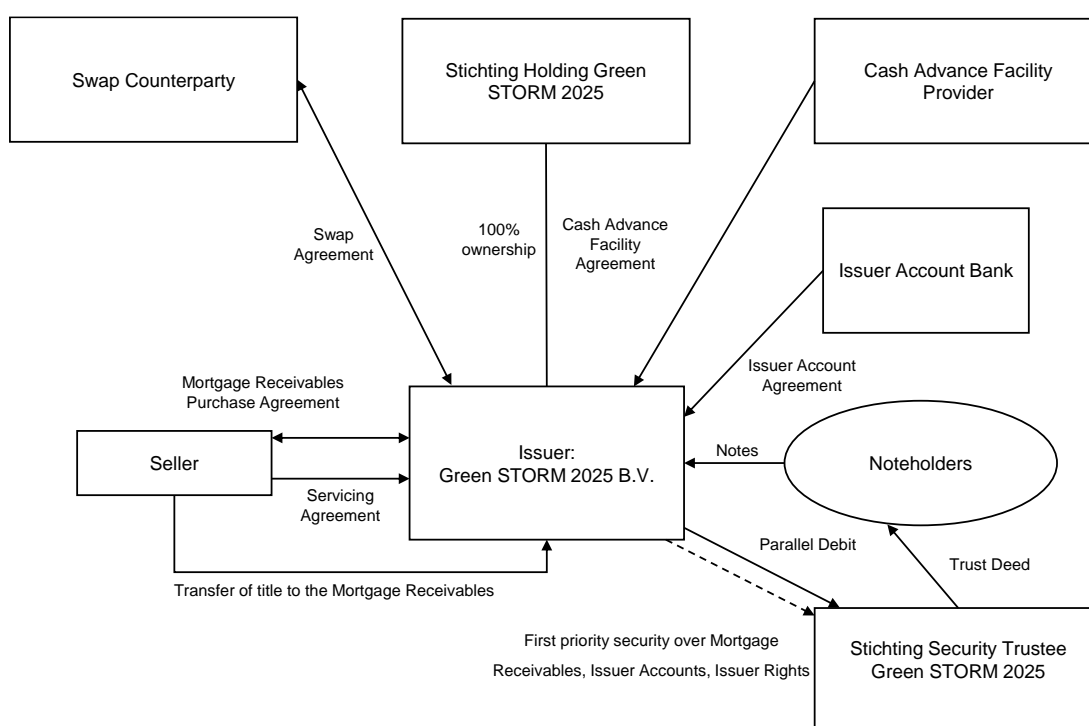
Swap Counterparty

Stichting Holding Green STORM 2025

Cash Advance Facility Provider

Swap Agreement

100% ownership

Cash Advance Facility Agreement

Issuer Account Bank

Issuer Account Agreement

Mortgage Receivables Purchase Agreement

Seller

Issuer: Green STORM 2025 B.V.

Notes

Noteholders

Servicing Agreement

Parallel Debit

Trust Deed

Transfer of title to the Mortgage Receivables

First priority security over Mortgage Receivables, Issuer Accounts, Issuer Rights

Stichting Security Trustee Green STORM 2025